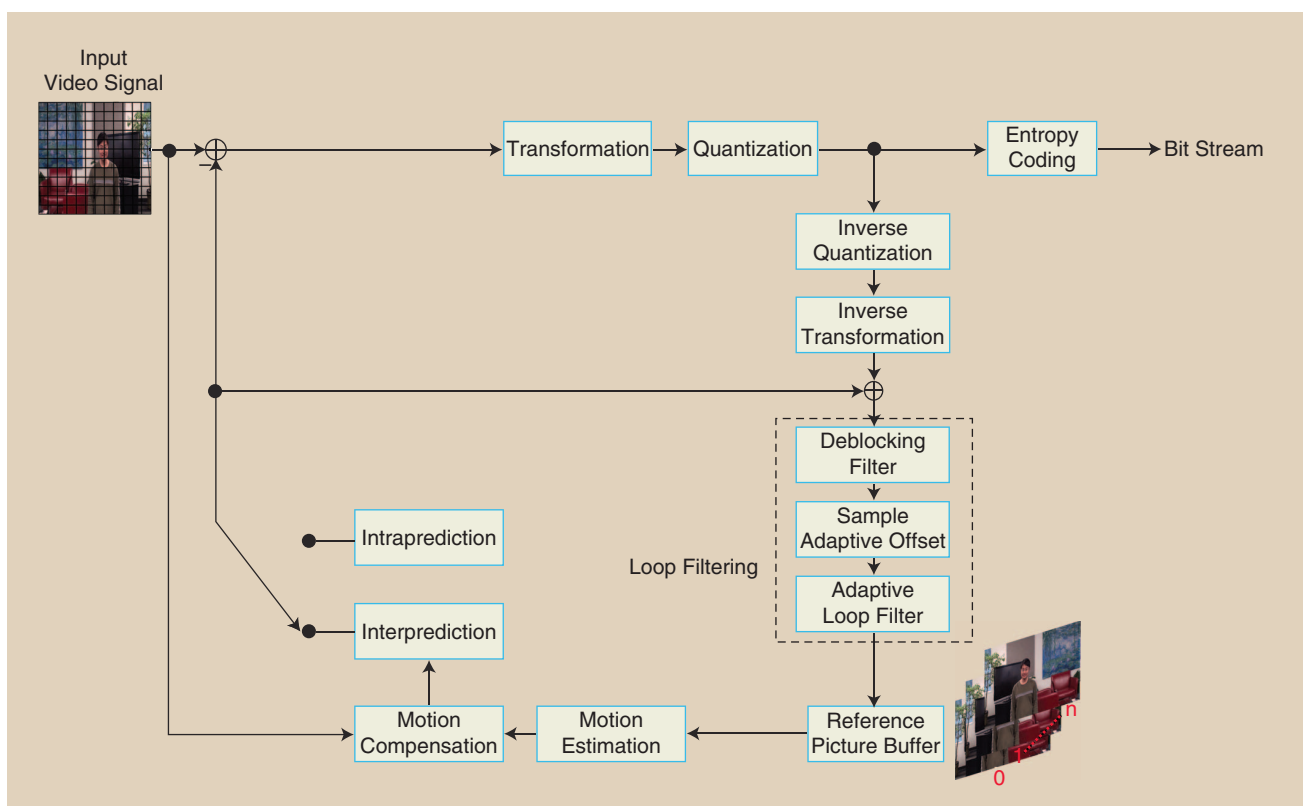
Input Video Signal

−

Transformation

Quantization

Entropy Coding

Bit Stream

Inverse Quantization

Inverse Transformation

Deblocking Filter

Sample Adaptive Offset

Adaptive Loop Filter

Loop Filtering

Intraprediction

Interprediction

Motion Compensation

Motion Estimation

Reference Picture Buffer

n

1

0